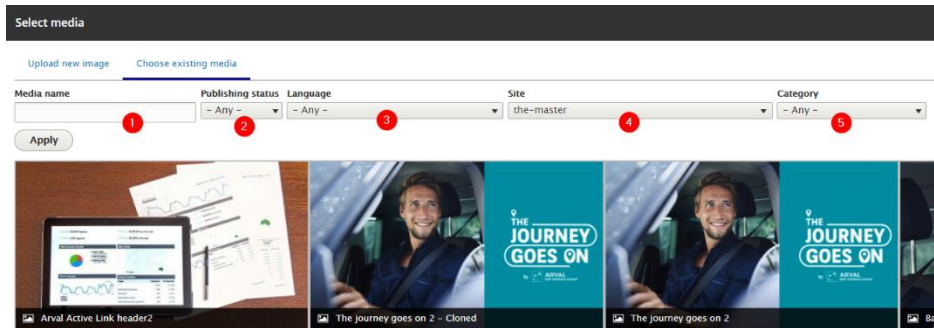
Select media

Upload new image

Choose existing media

Media name

1

Publishing status

- Any -

2

Language

- Any -

3

Site

the-master

4

Category

- Any -

5

Apply

THE JOURNEY GOES ON

by ARVAL

THE JOURNEY GOES ON

by ARVAL

Arval Active Link header2

The journey goes on 2 - Cloned

The journey goes on 2

Ba